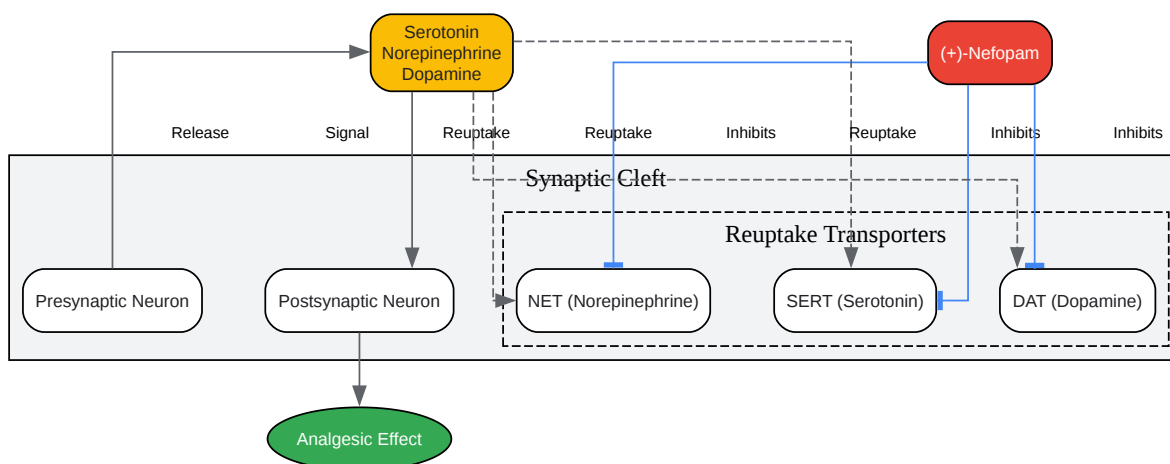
Serotonin
Norepinephrine
Dopamine

(+)-Nefopam

Release

Signal

Reuptake

Reuptake

Inhibits

Reuptake

Inhibits

Inhibits

Synaptic Cleft

Reuptake Transporters

Presynaptic Neuron

Postsynaptic Neuron

NET (Norepinephrine)

SERT (Serotonin)

DAT (Dopamine)

Analgesic Effect